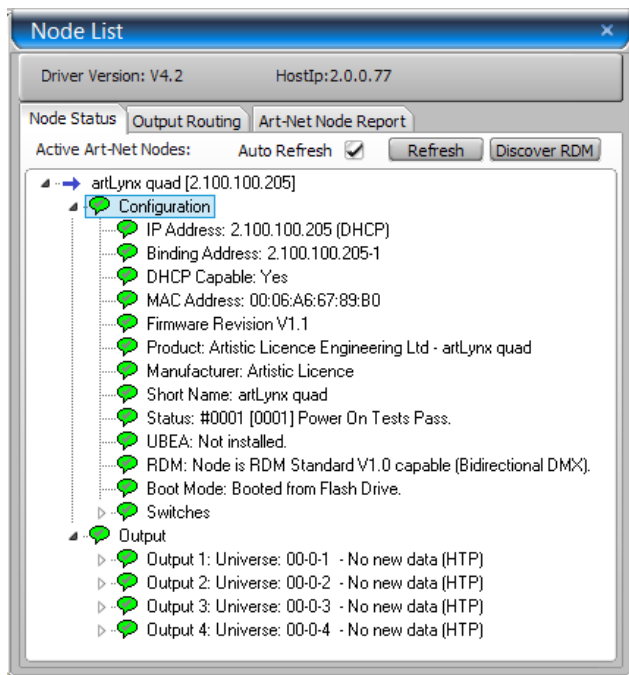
Node List

Driver Version: V4.2 HostIp:2.0.0.77

Node Status | Output Routing | Art-Net Node Report

Active Art-Net Nodes: Auto Refresh Refresh Discover RDM

artLynx quad [2.100.100.205]
Configuration
IP Address: 2.100.100.205 (DHCP)
Binding Address: 2.100.100.205-1
DHCP Capable: Yes
MAC Address: 00:06:A6:67:89:B0
Firmware Revision V1.1
Product: Artistic Licence Engineering Ltd - artLynx quad
Manufacturer: Artistic Licence
Short Name: artLynx quad
Status: #0001 [0001] Power On Tests Pass.
UBEA: Not installed.
RDM: Node is RDM Standard V1.0 capable (Bidirectional DMX).
Boot Mode: Booted from Flash Drive.
Switches
Output
Output 1: Universe: 00-0-1 - No new data (HTP)
Output 2: Universe: 00-0-2 - No new data (HTP)
Output 3: Universe: 00-0-3 - No new data (HTP)
Output 4: Universe: 00-0-4 - No new data (HTP)